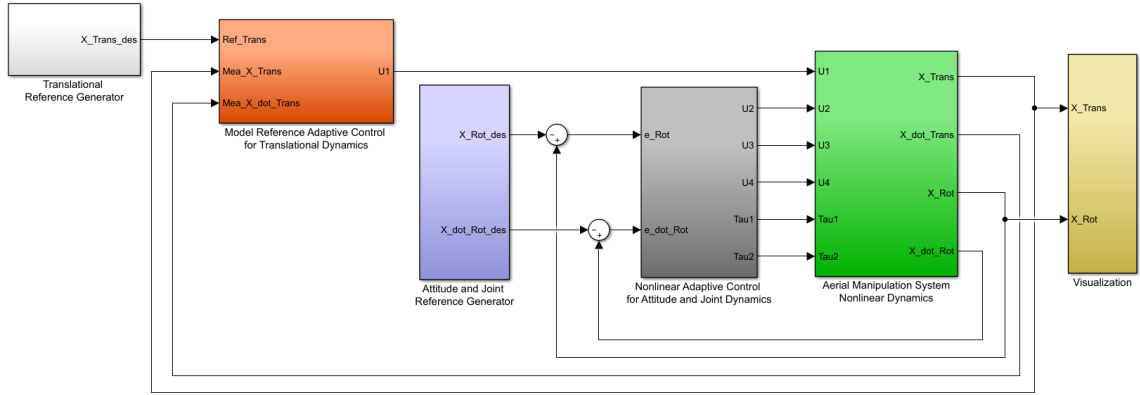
X_Trans_des

Translational Reference Generator

Ref_Trans

Mea_X_Trans

Mea_X_dot_Trans

U1

Model Reference Adaptive Control for Translational Dynamics

X_Rot_des

X_dot_Rot_des

Attitude and Joint Reference Generator

e_Rot

e_dot_Rot

U2

U3

U4

Tau1

Tau2

Nonlinear Adaptive Control for Attitude and Joint Dynamics

U1

U2

U3

U4

Tau1

Tau2

X_Trans

X_dot_Trans

X_Rot

X_dot_Rot

Aerial Manipulation System Nonlinear Dynamics

X_Trans

X_Rot

Visualization